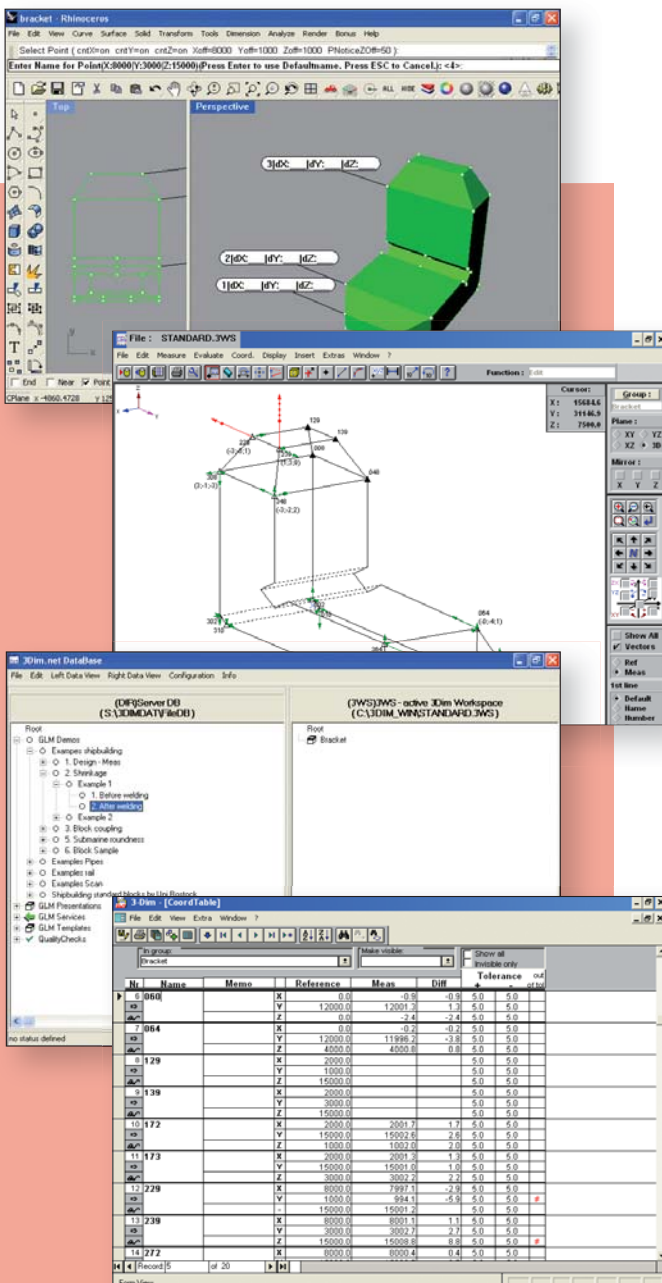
bracket - Rhinoceros

File Edit View Curve Surface Solid Transform Tools Dimension Analyze Render Bonus Help

Select Point ( cntX=on cntY=on cntZ=on Xoff=8000 Yoff=1000 Zoff=1000 PNoticeZOff=50 ):

Enter Name for Point(X:8000|Y:3000|Z:15000)(Press Enter to use Defaultname. Press ESC to Cancel.): <4>:

Top

Perspective

3|dX: |dY: |dZ:

2|dX: |dY: |dZ:

1|dX: |dY: |dZ:

End Near Point

CPlane x -4060.4728 y 12

File : STANDARD.3WS

File Edit Measure Evaluate Coord. Display Insert Extras Window ?

Function : Edit

Cursor:
X: 15684.6
Y: 31146.9
Z: 7500.0

Group :
Bracket

Plane :
XY YZ
XZ 3D

Mirror :
X Y Z

129 139 229 239 060 048 248 064 302 310 272

Show All
Vectors

Ref
Meas

1st line
Default
Name
Number

3Dim.net DataBase

File Edit Left Data View Right Data View Configuration Info

(DIR)Server DB
(S:\3DIMDAT\FileDB)

(3WS)3WS - active 3Dim Workspace
(C:\3DIM_WIN\STANDARD.3WS)

Root
GLM Demos
Exampes shipbuilding
1. Design - Meas
2. Shrinkage
Example 1
1. Before welding
2. After welding
Example 2
3. Block coupling
5. Submarine roundness
6. Block Sample
Examples Pipes
Examples rail
Examples Scan
Shipbuilding standard blocks by Uni Rostock
GLM Presentations
GLM Services
GLM Templates
QualityChecks

Root
Bracket

no status defined

3-Dim - [CoordTable]

File Edit View Extra Window ?

In group:
Bracket

Make visible:

Show all
Invisible only

| Nr | Name | Memo | | Reference | Meas | Diff | Tolerance + | Tolerance - | out of tol |
|---|---|---|---|---|---|---|---|---|---|
| 6 | 060 | | X | 0.0 | -0.9 | -0.9 | 5.0 | 5.0 | |
| | | | Y | 12000.0 | 12001.3 | 1.3 | 5.0 | 5.0 | |
| | | | Z | 0.0 | -2.4 | -2.4 | 5.0 | 5.0 | |
| 7 | 064 | | X | 0.0 | -0.2 | -0.2 | 5.0 | 5.0 | |
| | | | Y | 12000.0 | 11996.2 | -3.8 | 5.0 | 5.0 | |
| | | | Z | 4000.0 | 4000.8 | 0.8 | 5.0 | 5.0 | |
| 8 | 129 | | X | 2000.0 | | | 5.0 | 5.0 | |
| | | | Y | 1000.0 | | | 5.0 | 5.0 | |
| | | | Z | 15000.0 | | | 5.0 | 5.0 | |
| 9 | 139 | | X | 2000.0 | | | 5.0 | 5.0 | |
| | | | Y | 3000.0 | | | 5.0 | 5.0 | |
| | | | Z | 15000.0 | | | 5.0 | 5.0 | |
| 10 | 172 | | X | 2000.0 | 2001.7 | 1.7 | 5.0 | 5.0 | |
| | | | Y | 15000.0 | 15002.6 | 2.6 | 5.0 | 5.0 | |
| | | | Z | 1000.0 | 1002.0 | 2.0 | 5.0 | 5.0 | |
| 11 | 173 | | X | 2000.0 | 2001.3 | 1.3 | 5.0 | 5.0 | |
| | | | Y | 15000.0 | 15001.0 | 1.0 | 5.0 | 5.0 | |
| | | | Z | 3000.0 | 3002.2 | 2.2 | 5.0 | 5.0 | |
| 12 | 229 | | X | 8000.0 | 7997.1 | -2.9 | 5.0 | 5.0 | |
| | | | Y | 1000.0 | 994.1 | -5.9 | 5.0 | 5.0 | # |
| | | | Z | 15000.0 | 15001.2 | | 5.0 | 5.0 | |
| 13 | 239 | | X | 8000.0 | 8001.1 | 1.1 | 5.0 | 5.0 | |
| | | | Y | 3000.0 | 3002.7 | 2.7 | 5.0 | 5.0 | |
| | | | Z | 15000.0 | 15008.8 | 8.8 | 5.0 | 5.0 | # |
| 14 | 272 | | X | 8000.0 | 8000.4 | 0.4 | 5.0 | 5.0 | |

Record: 5 of 20

Form View